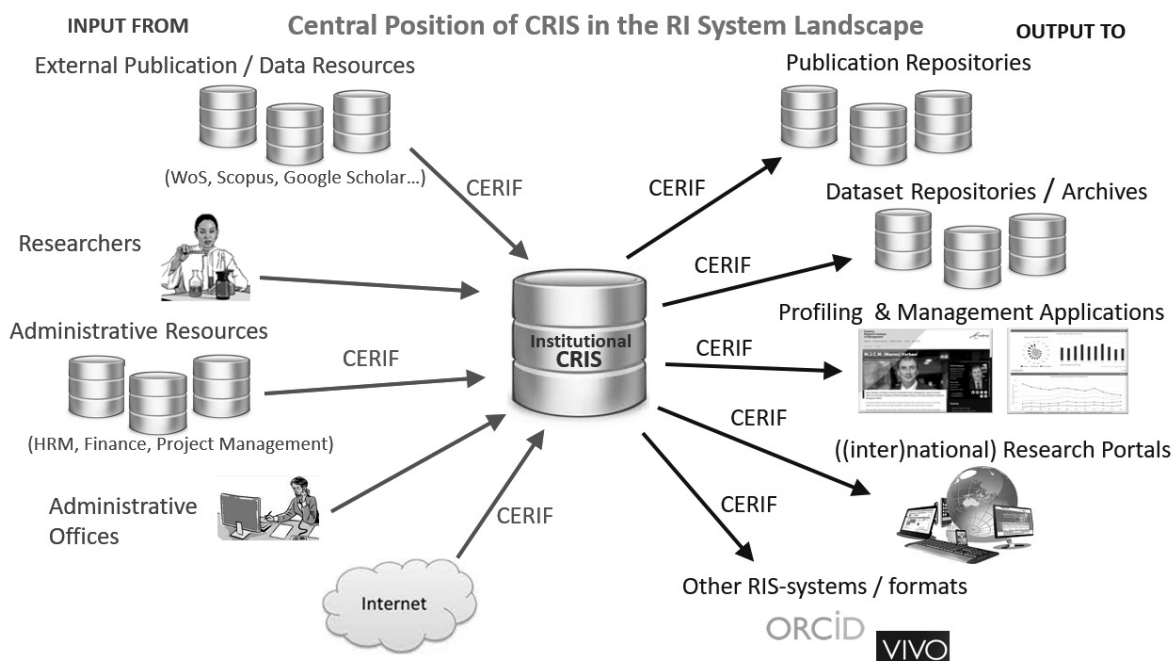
INPUT FROM

Central Position of CRIS in the RI System Landscape

OUTPUT TO

External Publication / Data Resources

(WoS, Scopus, Google Scholar...)

CERIF

Researchers

Administrative Resources

CERIF

(HRM, Finance, Project Management)

Administrative Offices

CERIF

Internet

Institutional CRIS

Publication Repositories

CERIF

Dataset Repositories / Archives

CERIF

Profiling & Management Applications

CERIF

CERIF

((inter)national) Research Portals

CERIF

Other RIS-systems / formats

ORCID

VIVO